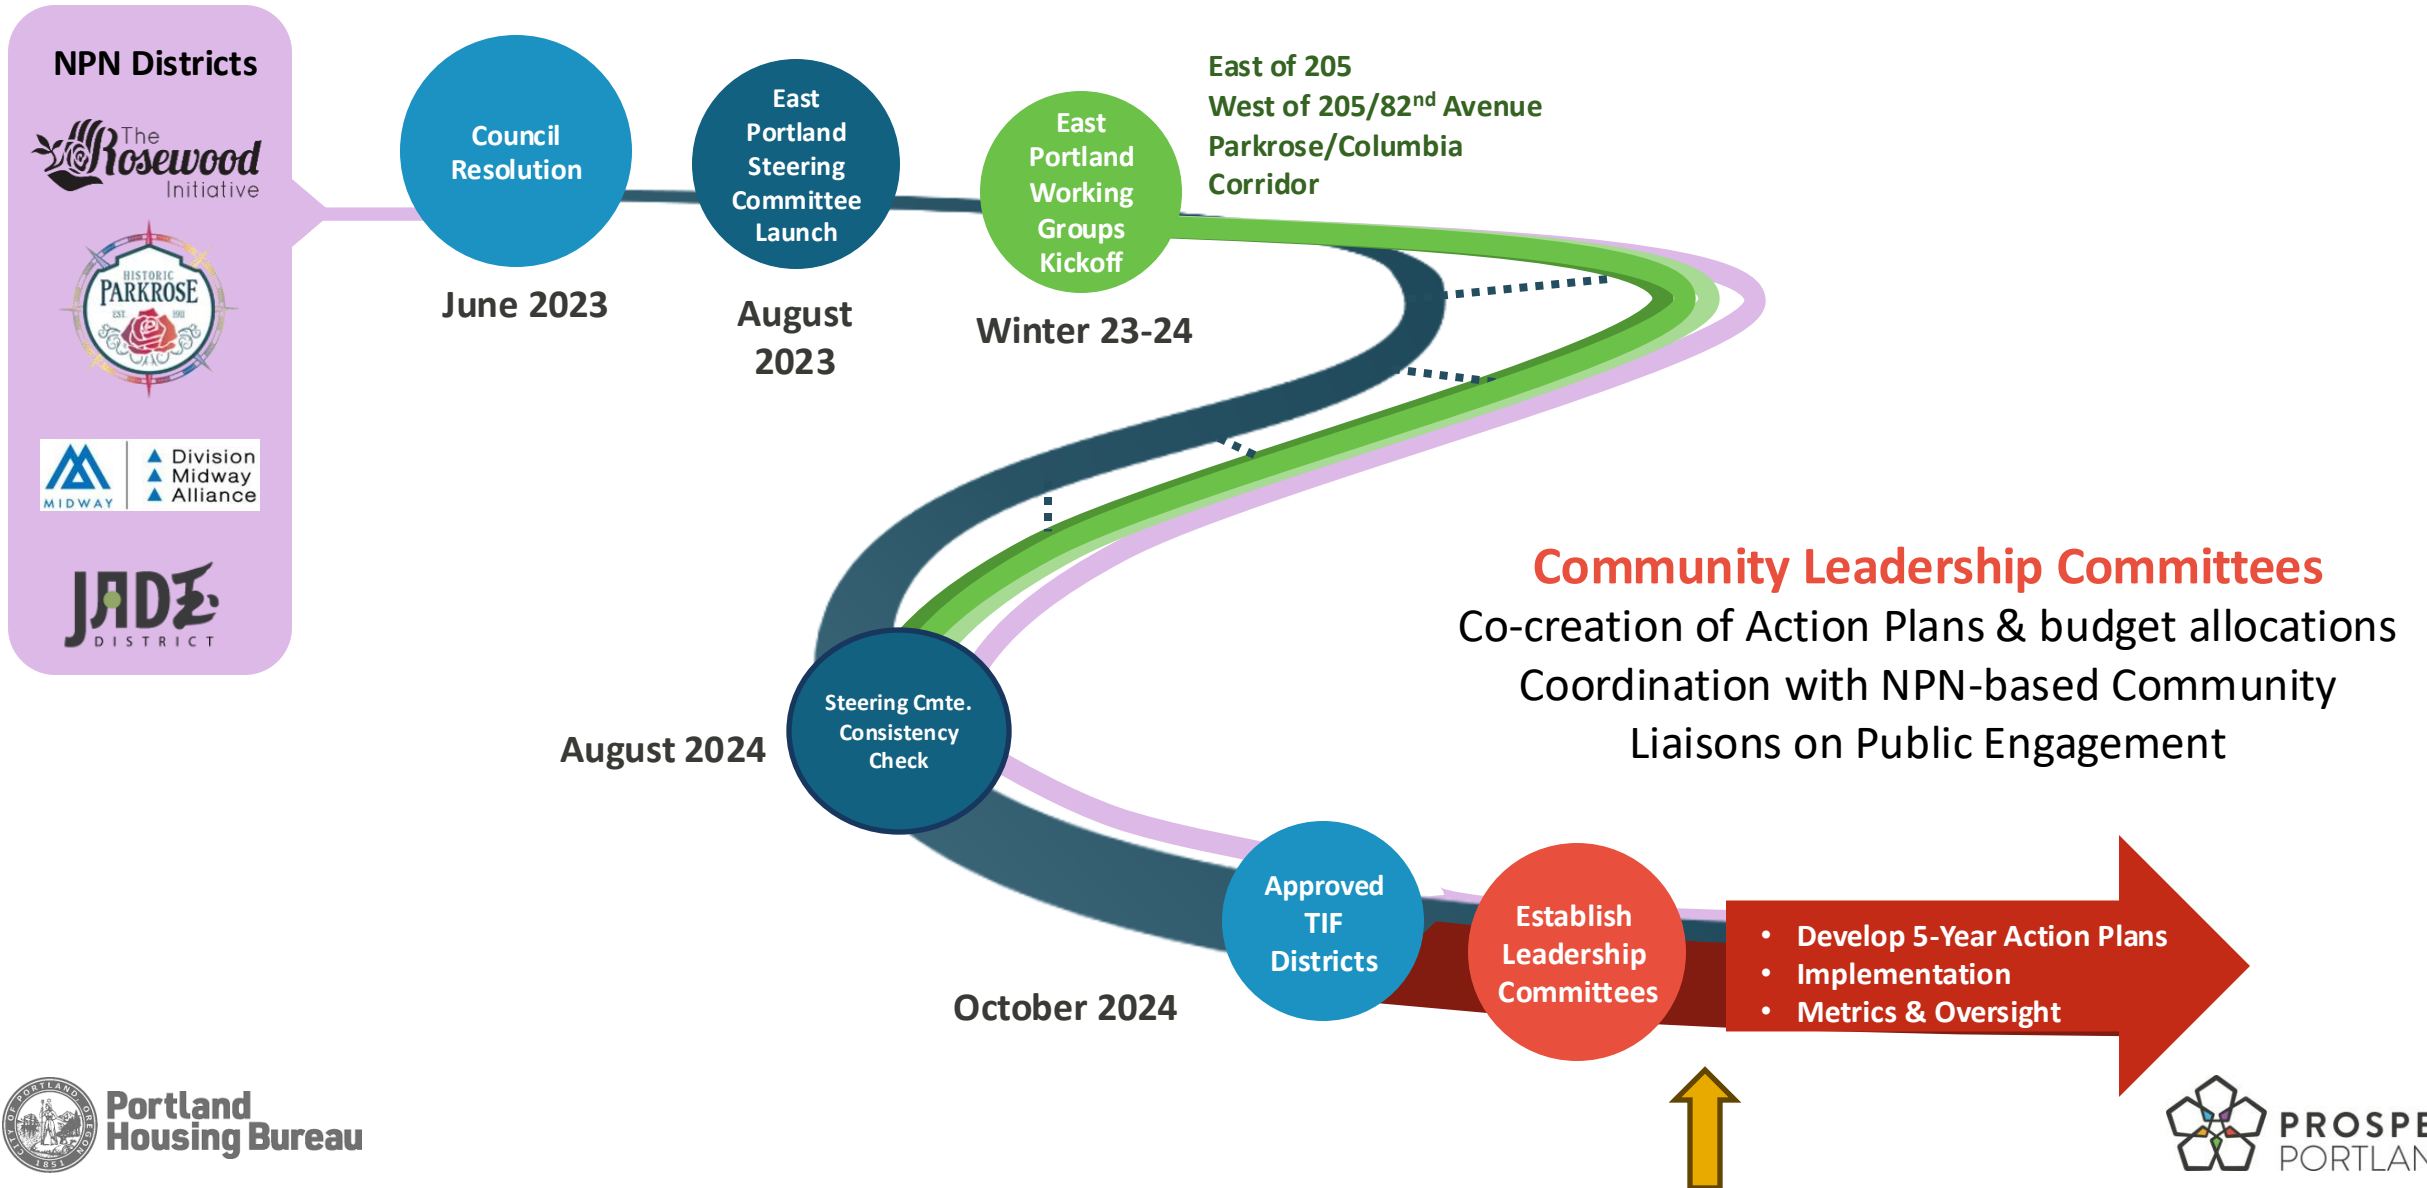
NPN Districts

The Rosewood Initiative

HISTORIC PARKROSE EST. 1911

MIDWAY | Division Midway Alliance

JADE DISTRICT

Council Resolution

June 2023

East Portland Steering Committee Launch

August 2023

East Portland Working Groups Kickoff

Winter 23-24

East of 205
West of 205/82$^{nd}$ Avenue
Parkrose/Columbia Corridor

Community Leadership Committees
Co-creation of Action Plans & budget allocations
Coordination with NPN-based Community Liaisons on Public Engagement

Steering Cmte. Consistency Check

August 2024

Approved TIF Districts

October 2024

Establish Leadership Committees

• Develop 5-Year Action Plans
• Implementation
• Metrics & Oversight

Portland Housing Bureau

PROSPE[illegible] PORTLAN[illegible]